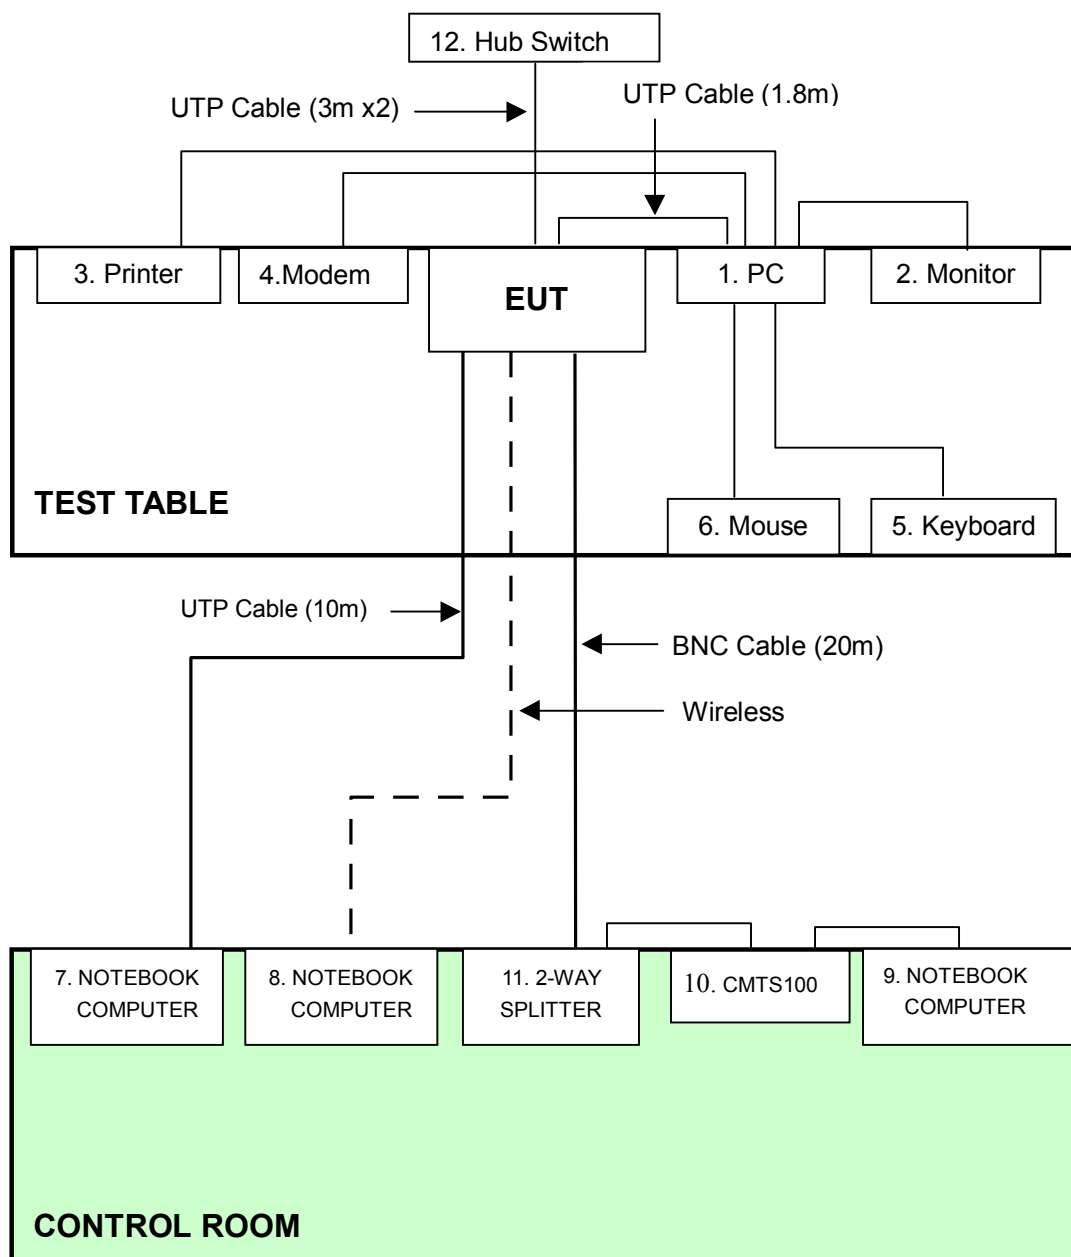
12. Hub Switch

UTP Cable (3m x2)

UTP Cable (1.8m)

3. Printer

4.Modem

EUT

1. PC

2. Monitor

TEST TABLE

6. Mouse

5. Keyboard

UTP Cable (10m)

BNC Cable (20m)

Wireless

7. NOTEBOOK COMPUTER

8. NOTEBOOK COMPUTER

11. 2-WAY SPLITTER

10. CMTS100

9. NOTEBOOK COMPUTER

CONTROL ROOM